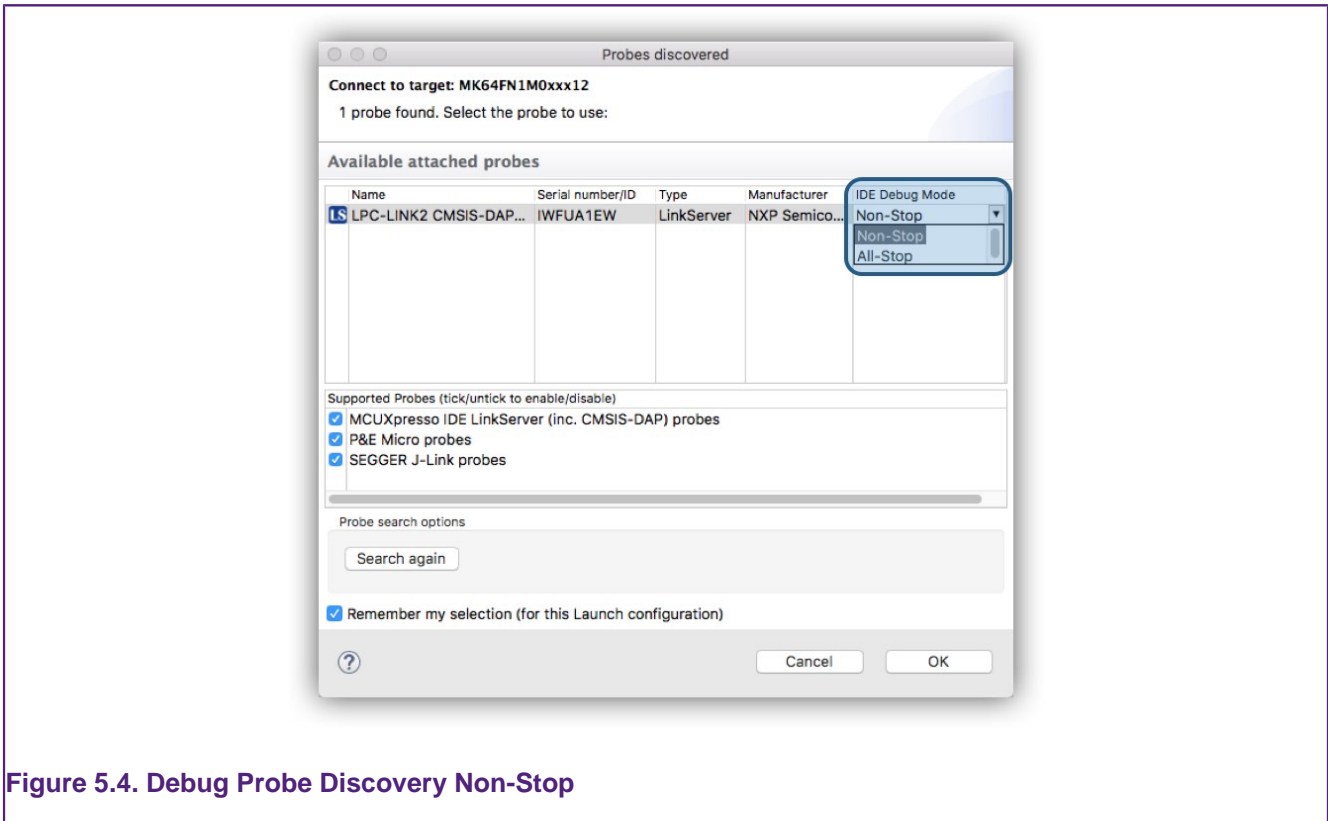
Probes discovered

Connect to target: MK64FN1M0xxx12

1 probe found. Select the probe to use:

Available attached probes

| | Name | Serial number/ID | Type | Manufacturer | IDE Debug Mode |
|---|---|---|---|---|---|
| LS | LPC-LINK2 CMSIS-DAP... | IWFUA1EW | LinkServer | NXP Semico... | Non-Stop |

Non-Stop
All-Stop

Supported Probes (tick/untick to enable/disable)

MCUXpresso IDE LinkServer (inc. CMSIS-DAP) probes

P&E Micro probes

SEGGER J-Link probes

Probe search options

Search again

Remember my selection (for this Launch configuration)

?

Cancel

OK

Figure 5.4. Debug Probe Discovery Non-Stop